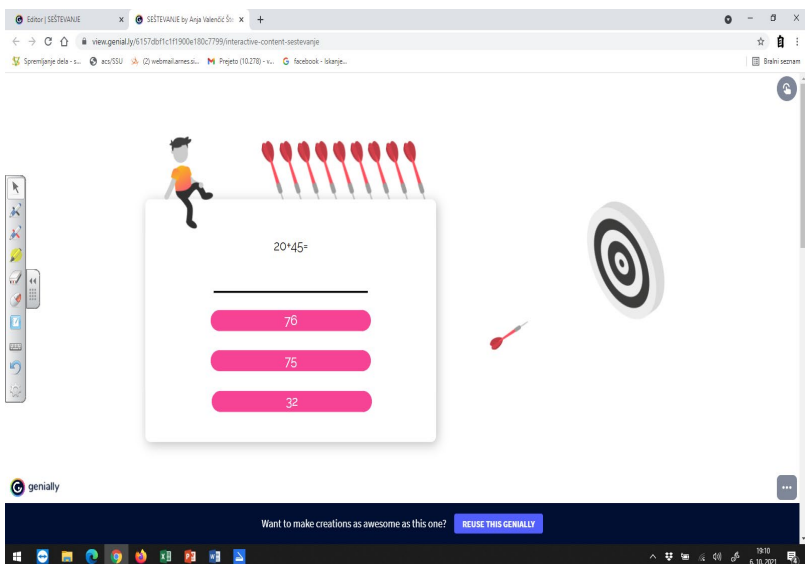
Editor | SEŠTEVANJE
SEŠTEVANJE by Anja Valenčič Št
view.genial.ly/6157dbf1c1f1900e180c7799/interactive-content-sestevanje
Spremljanje dela - s... acs/SSU (2) webmail.arnes.si... Prejeto (10.278) - v... facebook - Iskanje...
Bralni seznam

20+45=

76

75

32

genially

Want to make creations as awesome as this one? REUSE THIS GENIALLY

19:10
6. 10. 2021